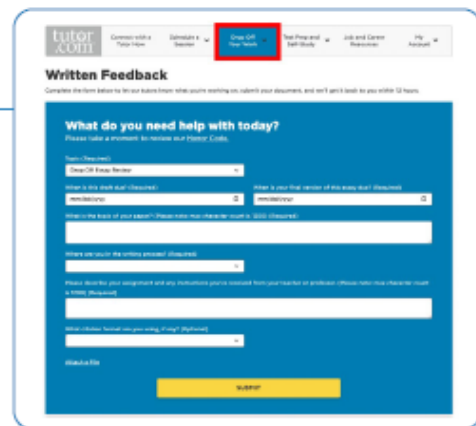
tutor.com

Connect with a Tutor Now

Schedule a Session

Drop Off Your Work

Test Prep and Self-Study

Job and Career Resources

My Account

Written Feedback

Complete the form below to let our tutors know what you're working on, submit your document, and we'll send it back to you within 12 hours.

What do you need help with today?

Please take a moment to review our Honor Code.

Topic (Required)

Drop-Off Essay Review

When is this draft due? (Required)

mm/dd/yyyy

When is your final version of this essay due? (Required)

mm/dd/yyyy

What is the topic of your paper? (Please note: max character count is 1000) (Required)

Where are you in the writing process? (Required)

Please describe your assignment and any instructions you've received from your teacher or professor. (Please note: max character count is 5000) (Required)

Which citation format are you using, if any? (Optional)

Attach a file

SUBMIT